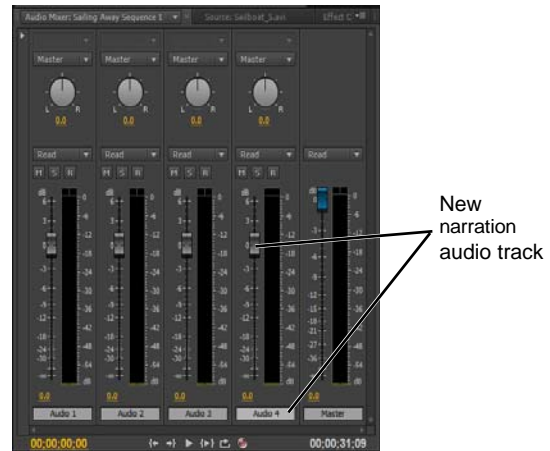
Audio Mixer: Sailing Away Sequence 1
Source: Sailboat_1.avi
Effect C

Master
Master
Master
Master

L R
0.0
L R
0.0
L R
0.0
L R
0.0

Read
Read
Read
Read
Read

M S R
M S R
M S R
M S R

0.0
0.0
0.0
0.0
0.0

Audio 1
Audio 2
Audio 3
Audio 4
Master

00;00;00;00
00;00;31;09

New narration audio track